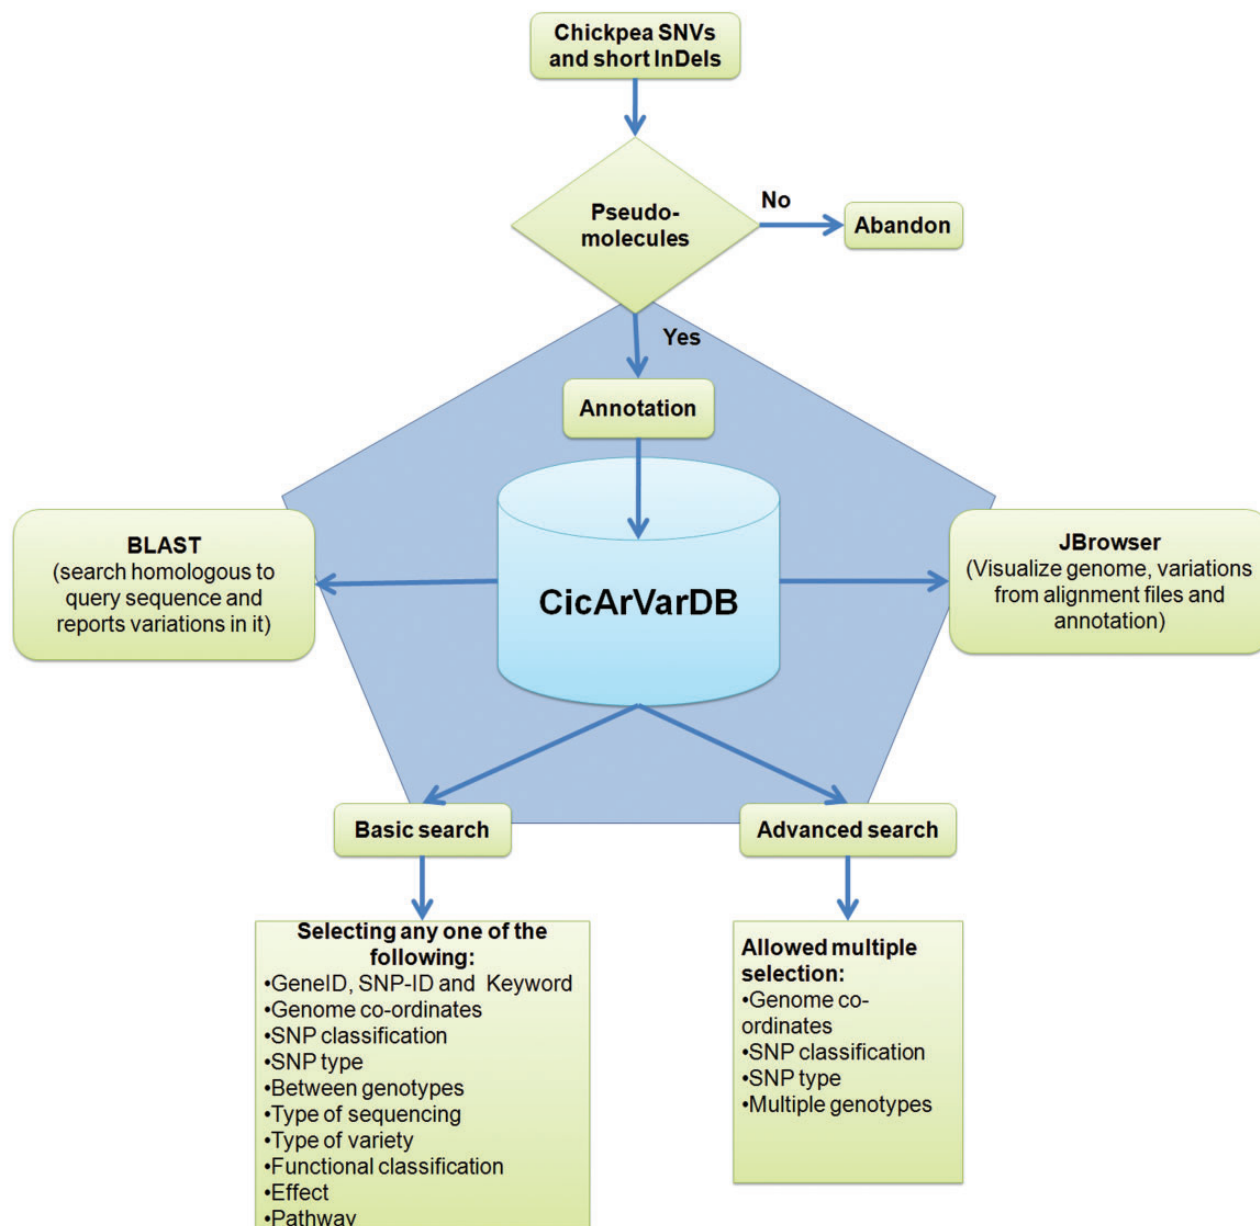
Chickpea SNVs and short InDels

Pseudo-molecules

No

Abandon

Yes

Annotation

BLAST
(search homologous to query sequence and reports variations in it)

CicArVarDB

JBrowser
(Visualize genome, variations from alignment files and annotation)

Basic search

Advanced search

Selecting any one of the following:
•GeneID, SNP-ID and Keyword
•Genome co-ordinates
•SNP classification
•SNP type
•Between genotypes
•Type of sequencing
•Type of variety
•Functional classification
•Effect
•Pathway

Allowed multiple selection:
•Genome co-ordinates
•SNP classification
•SNP type
•Multiple genotypes